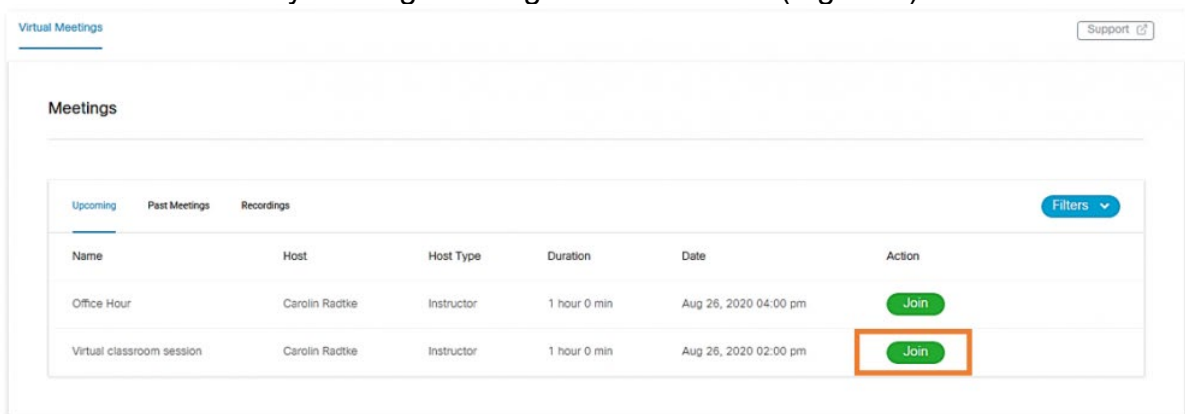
Virtual Meetings

Support

Meetings

Upcoming Past Meetings Recordings

Filters

| Name | Host | Host Type | Duration | Date | Action |
|---|---|---|---|---|---|
| Office Hour | Carolin Radtke | Instructor | 1 hour 0 min | Aug 26, 2020 04:00 pm | Join |
| Virtual classroom session | Carolin Radtke | Instructor | 1 hour 0 min | Aug 26, 2020 02:00 pm | Join |